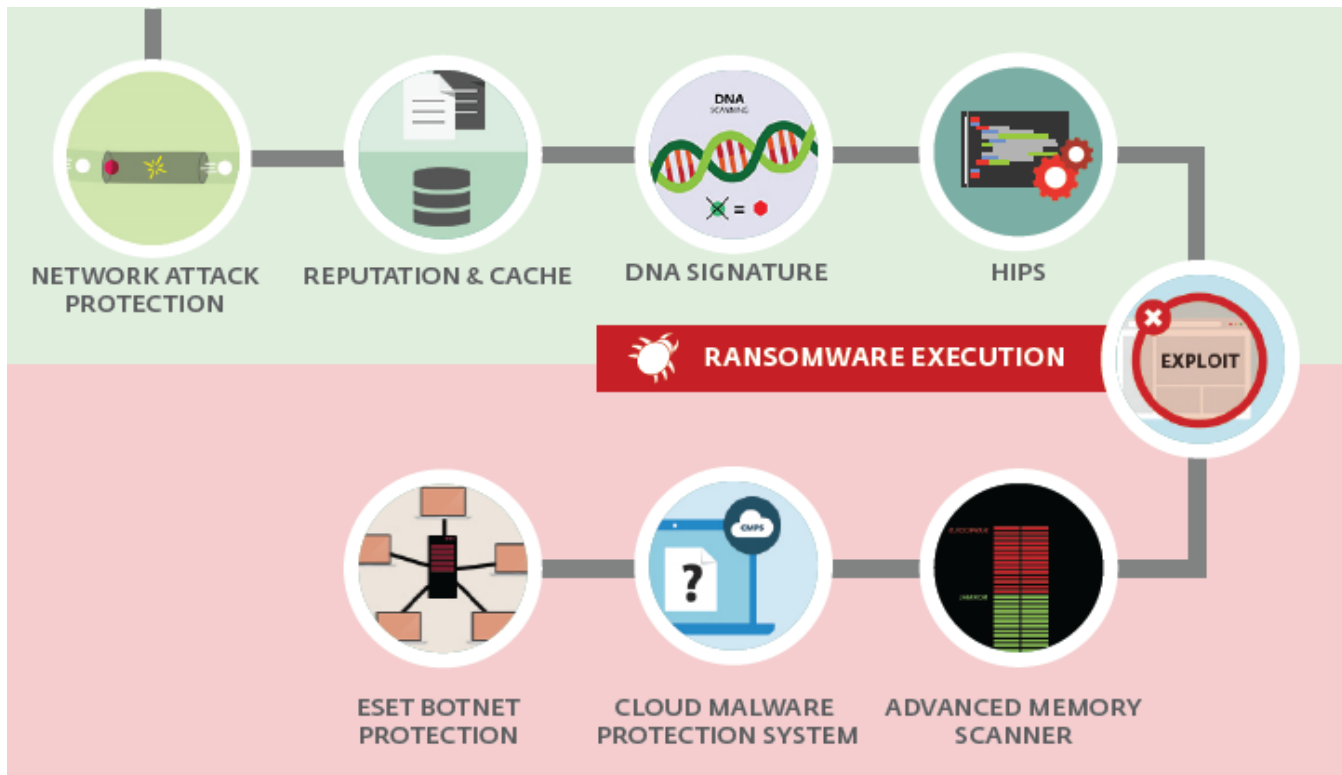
NETWORK ATTACK PROTECTION

REPUTATION & CACHE

DNA
SCANNING

DNA SIGNATURE

HIPS

RANSOMWARE EXECUTION

EXPLOIT

CMPS

?

ESET BOTNET PROTECTION

CLOUD MALWARE PROTECTION SYSTEM

ADVANCED MEMORY SCANNER